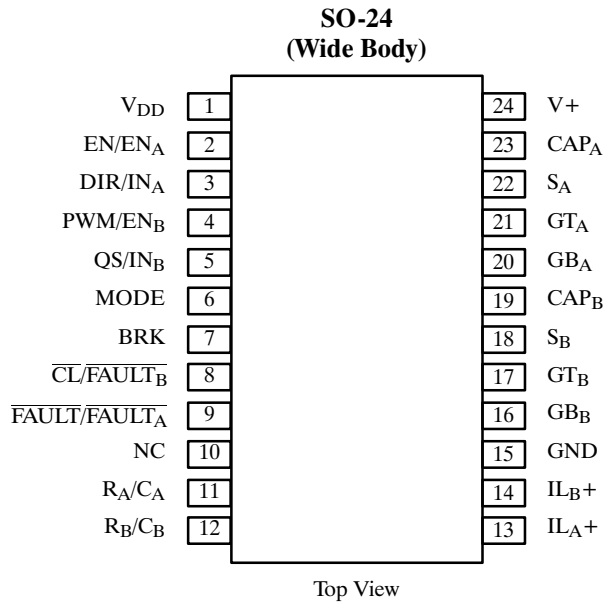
SO-24
(Wide Body)

$V_{DD}$ 1
$EN/EN_A$ 2
$DIR/IN_A$ 3
$PWM/EN_B$ 4
$QS/IN_B$ 5
MODE 6
BRK 7
$\overline{CL}/\overline{FAULT_B}$ 8
$\overline{FAULT}/\overline{FAULT_A}$ 9
NC 10
$R_A/C_A$ 11
$R_B/C_B$ 12

24 V+
23 $CAP_A$
22 $S_A$
21 $GT_A$
20 $GB_A$
19 $CAP_B$
18 $S_B$
17 $GT_B$
16 $GB_B$
15 GND
14 $IL_B+$
13 $IL_A+$

Top View